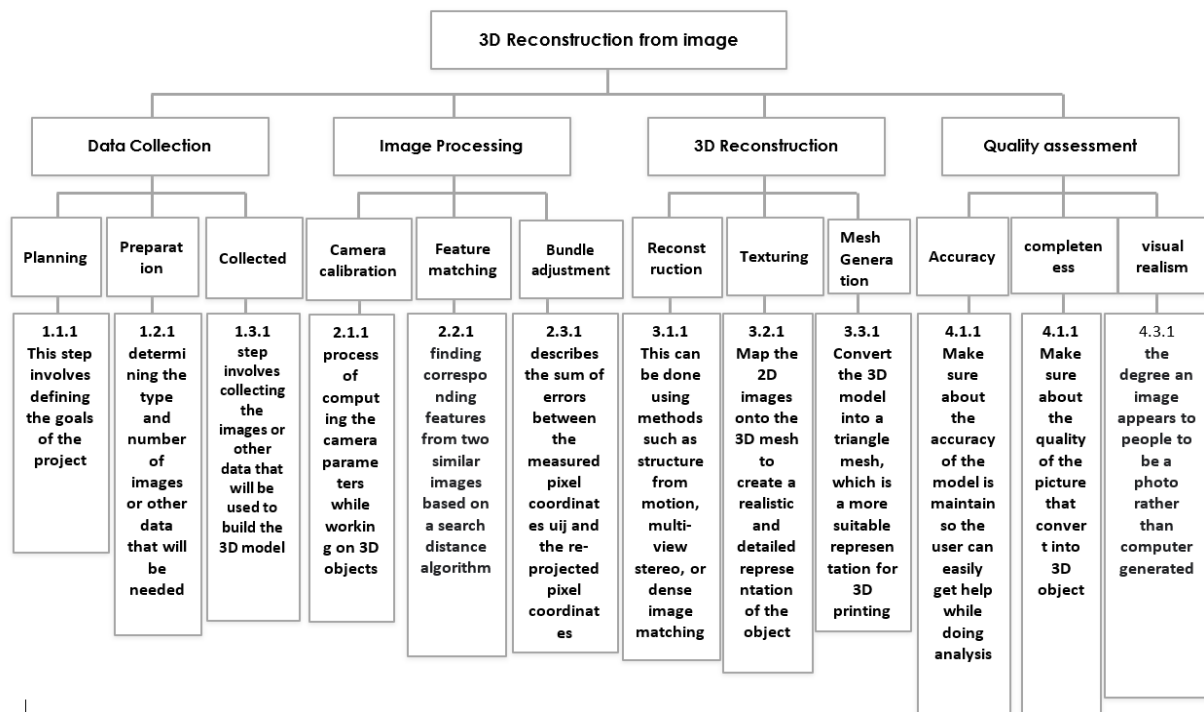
3D Reconstruction from image

Data Collection

Planning

1.1.1 This step involves defining the goals of the project

Preparation

1.2.1 determining the type and number of images or other data that will be needed

Collected

1.3.1 step involves collecting the images or other data that will be used to build the 3D model

Image Processing

Camera calibration

2.1.1 process of computing the camera parameters while working on 3D objects

Feature matching

2.2.1 finding corresponding features from two similar images based on a search distance algorithm

Bundle adjustment

2.3.1 describes the sum of errors between the measured pixel coordinates uij and the re-projected pixel coordinates

3D Reconstruction

Reconstruction

3.1.1 This can be done using methods such as structure from motion, multi-view stereo, or dense image matching

Texturing

3.2.1 Map the 2D images onto the 3D mesh to create a realistic and detailed representation of the object

Mesh Generation

3.3.1 Convert the 3D model into a triangle mesh, which is a more suitable representation for 3D printing

Quality assessment

Accuracy

4.1.1 Make sure about the accuracy of the model is maintain so the user can easily get help while doing analysis

completeness

4.1.1 Make sure about the quality of the picture that convert into 3D object

visual realism

4.3.1 the degree an image appears to people to be a photo rather than computer generated